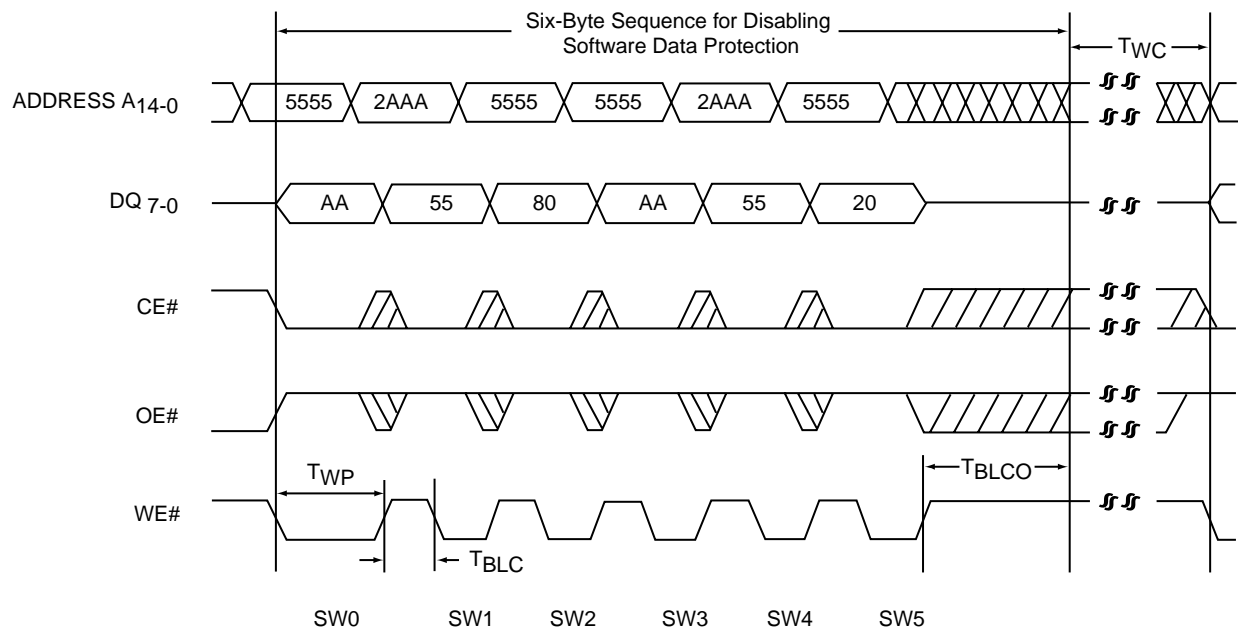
Six-Byte Sequence for Disabling Software Data Protection

$T_{WC}$

ADDRESS $A_{14-0}$

5555 2AAA 5555 5555 2AAA 5555

DQ $_{7-0}$

AA 55 80 AA 55 20

CE#

OE#

$T_{WP}$

$T_{BLCO}$

WE#

$T_{BLC}$

SW0 SW1 SW2 SW3 SW4 SW5